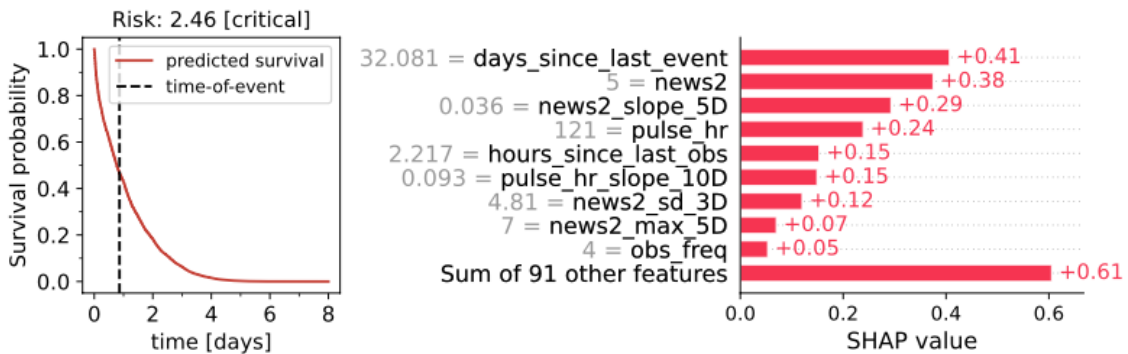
Risk: 2.46 [critical]

predicted survival
time-of-event

Survival probability
1.0
0.8
0.6
0.4
0.2
0.0
0 2 4 6 8
time [days]

32.081 = days_since_last_event +0.41
5 = news2 +0.38
0.036 = news2_slope_5D +0.29
121 = pulse_hr +0.24
2.217 = hours_since_last_obs +0.15
0.093 = pulse_hr_slope_10D +0.15
4.81 = news2_sd_3D +0.12
7 = news2_max_5D +0.07
4 = obs_freq +0.05
Sum of 91 other features +0.61

0.0 0.2 0.4 0.6
SHAP value